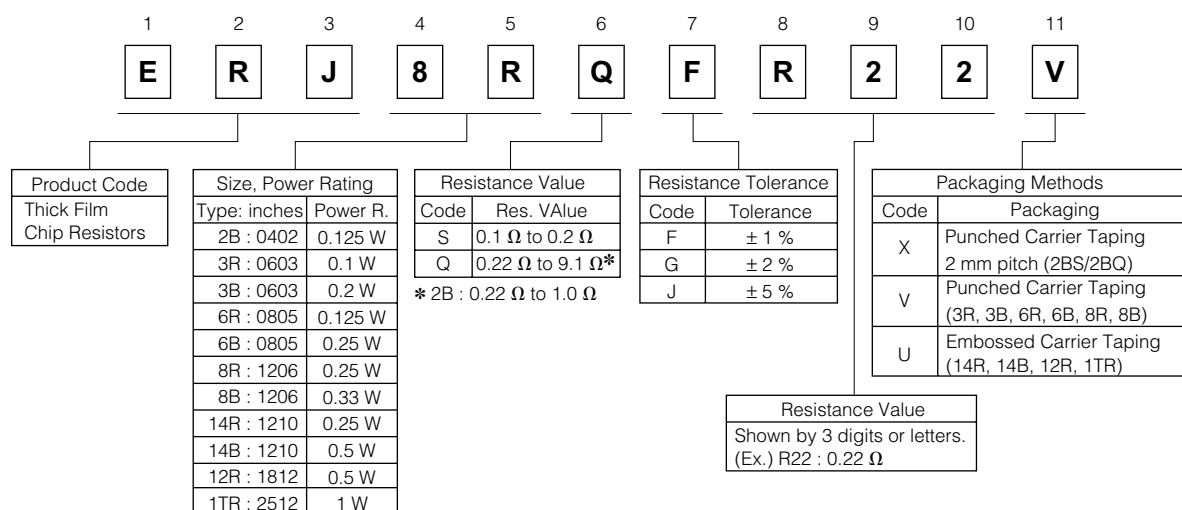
1 2 3 4 5 6 7 8 9 10 11

E R J 8 R Q F R 2 2 V

| Product Code |
|---|
| Thick Film Chip Resistors |

Size, Power Rating

| Type: inches | Power R. |
|---|---|
| 2B : 0402 | 0.125 W |
| 3R : 0603 | 0.1 W |
| 3B : 0603 | 0.2 W |
| 6R : 0805 | 0.125 W |
| 6B : 0805 | 0.25 W |
| 8R : 1206 | 0.25 W |
| 8B : 1206 | 0.33 W |
| 14R : 1210 | 0.25 W |
| 14B : 1210 | 0.5 W |
| 12R : 1812 | 0.5 W |
| 1TR : 2512 | 1 W |

Resistance Value

| Code | Res. VAlue |
|---|---|
| S | 0.1 $\Omega$ to 0.2 $\Omega$ |
| Q | 0.22 $\Omega$ to 9.1 $\Omega$✱ |

✱ 2B : 0.22 $\Omega$ to 1.0 $\Omega$

Resistance Tolerance

| Code | Tolerance |
|---|---|
| F | ± 1 % |
| G | ± 2 % |
| J | ± 5 % |

Packaging Methods

| Code | Packaging |
|---|---|
| X | Punched Carrier Taping 2 mm pitch (2BS/2BQ) |
| V | Punched Carrier Taping (3R, 3B, 6R, 6B, 8R, 8B) |
| U | Embossed Carrier Taping (14R, 14B, 12R, 1TR) |

Resistance Value
Shown by 3 digits or letters.
(Ex.) R22 : 0.22 $\Omega$